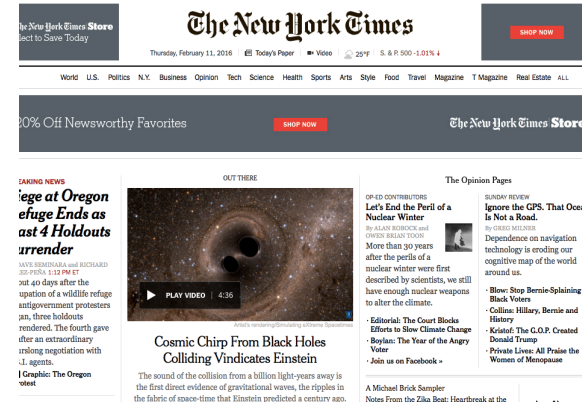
The New York Times Store
lect to Save Today

The New York Times

Thursday, February 11, 2016 | Today's Paper | Video | 25°F | S. & P. 500 -1.01%

SHOP NOW

World U.S. Politics N.Y. Business Opinion Tech Science Health Sports Arts Style Food Travel Magazine T Magazine Real Estate ALL

20% Off Newsworthy Favorites

SHOP NOW

The New York Times Store

EAKING NEWS

iege at Oregon efuge Ends as ast 4 Holdouts urrender

AVE SEMINARA and RICHARD EZ-PEÑA 1:12 PM ET

out 40 days after the upation of a wildlife refuge anti-government protesters gan, three holdouts rendered. The fourth gave after an extraordinary urslong negotiation with I. agents.

Graphic: The Oregon

OUT THERE

PLAY VIDEO 4:36

Artist's rendering/Simulating eXtreme Spacetimes

Cosmic Chirp From Black Holes Colliding Vindicates Einstein

The sound of the collision from a billion light-years away is the first direct evidence of gravitational waves, the ripples in the fabric of space-time that Einstein predicted a century ago.

The Opinion Pages

OP-ED CONTRIBUTORS

Let's End the Peril of a Nuclear Winter

By ALAN ROBOCK and OWEN BRIAN TOON

More than 30 years after the perils of a nuclear winter were first described by scientists, we still have enough nuclear weapons to alter the climate.

• Editorial: The Court Blocks Efforts to Slow Climate Change
• Boylan: The Year of the Angry Voter
• Join us on Facebook »

SUNDAY REVIEW

Ignore the GPS. That Ocea Is Not a Road.

By GREG MILNER

Dependence on navigation technology is eroding our cognitive map of the world around us.

• Blow: Stop Bernie-Splaining Black Voters
• Collins: Hillary, Bernie and History
• Kristof: The G.O.P. Created Donald Trump
• Private Lives: All Praise the Women of Menopause

A Michael Brick Sampler

Notes From the Zika Beat: Heartbreak at the